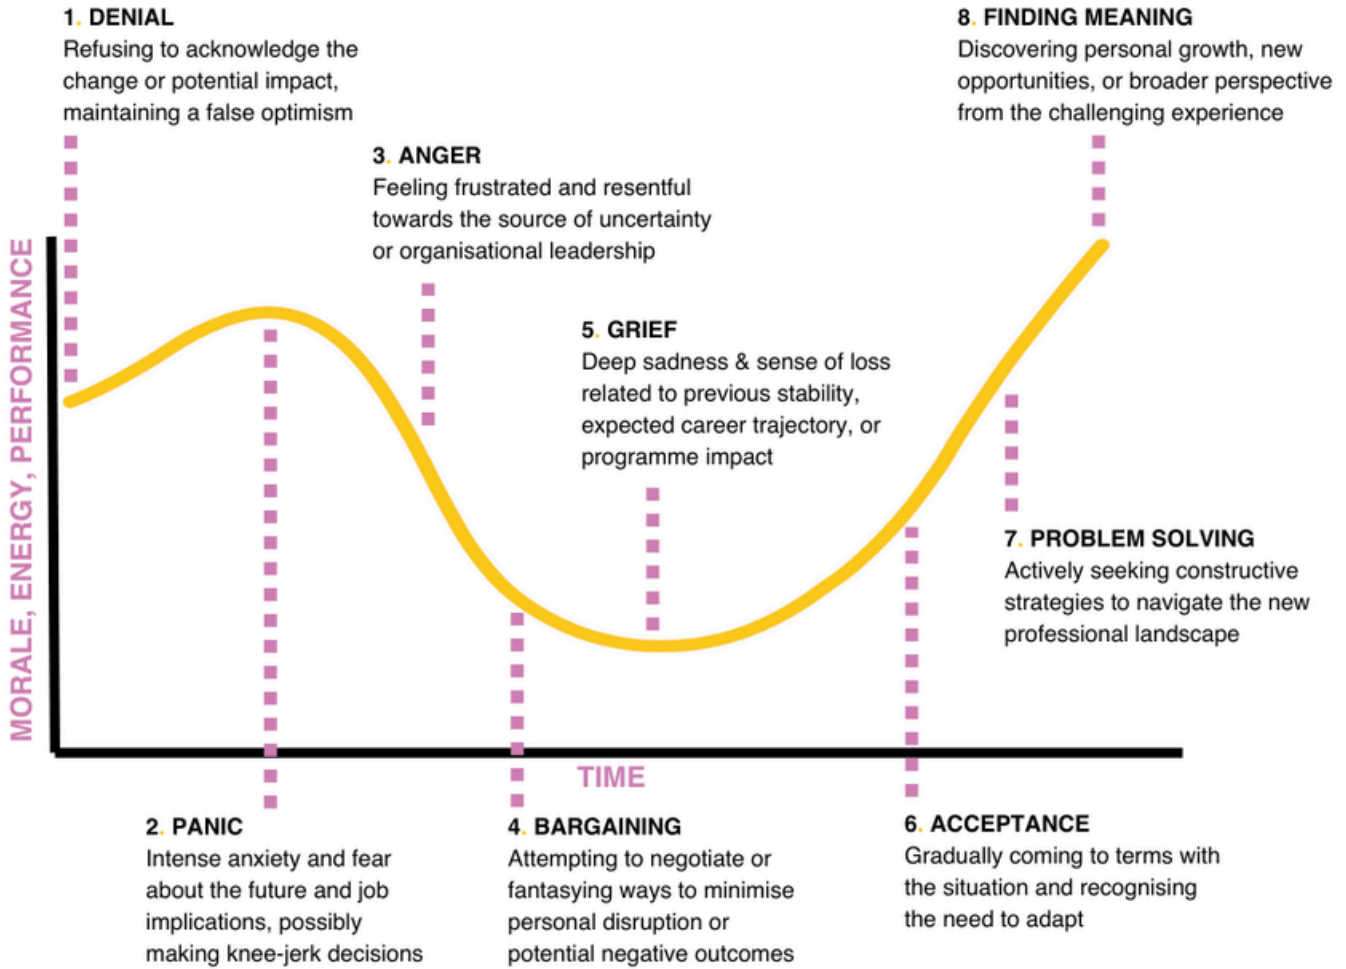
1. DENIAL
Refusing to acknowledge the change or potential impact, maintaining a false optimism

8. FINDING MEANING
Discovering personal growth, new opportunities, or broader perspective from the challenging experience

3. ANGER
Feeling frustrated and resentful towards the source of uncertainty or organisational leadership

5. GRIEF
Deep sadness & sense of loss related to previous stability, expected career trajectory, or programme impact

MORALE, ENERGY, PERFORMANCE

7. PROBLEM SOLVING
Actively seeking constructive strategies to navigate the new professional landscape

TIME

2. PANIC
Intense anxiety and fear about the future and job implications, possibly making knee-jerk decisions

4. BARGAINING
Attempting to negotiate or fantasying ways to minimise personal disruption or potential negative outcomes

6. ACCEPTANCE
Gradually coming to terms with the situation and recognising the need to adapt